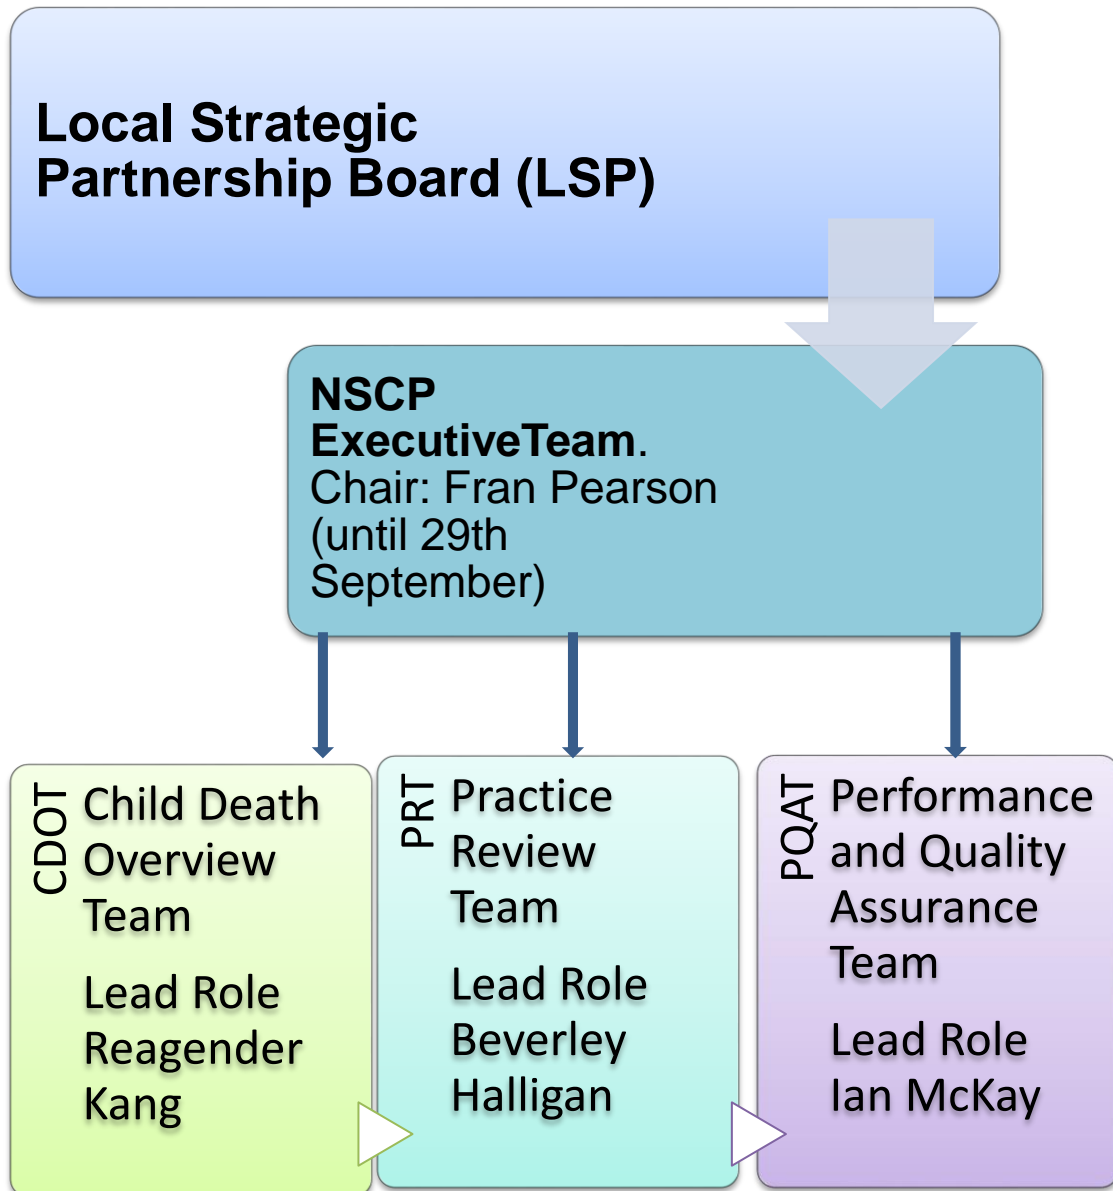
Local Strategic Partnership Board (LSP)

NSCP ExecutiveTeam. Chair: Fran Pearson (until 29th September)

CDOT

Child Death Overview Team

Lead Role Reagender Kang

PRT

Practice Review Team

Lead Role Beverley Halligan

PQAT

Performance and Quality Assurance Team

Lead Role Ian McKay